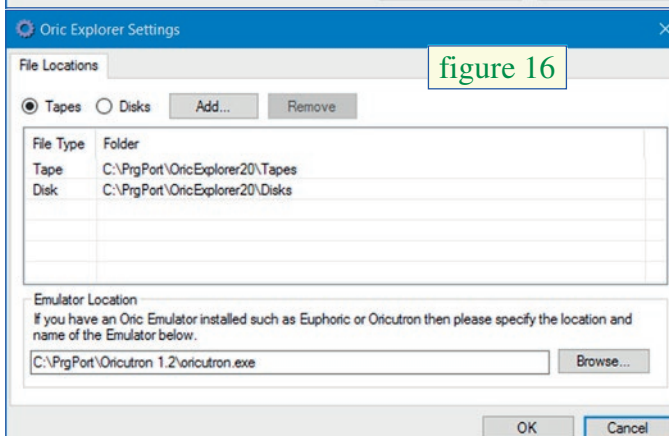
Oric Explorer Settings

File Locations

figure 16

Tapes Disks Add... Remove

| File Type | Folder |
|---|---|
| Tape | C:\PrgPort\OricExplorer20\Tapes |
| Disk | C:\PrgPort\OricExplorer20\Disks |

Emulator Location

If you have an Oric Emulator installed such as Euphoric or Oricutron then please specify the location and name of the Emulator below.

C:\PrgPort\Oricutron 1.2\oricutron.exe

Browse...

OK Cancel